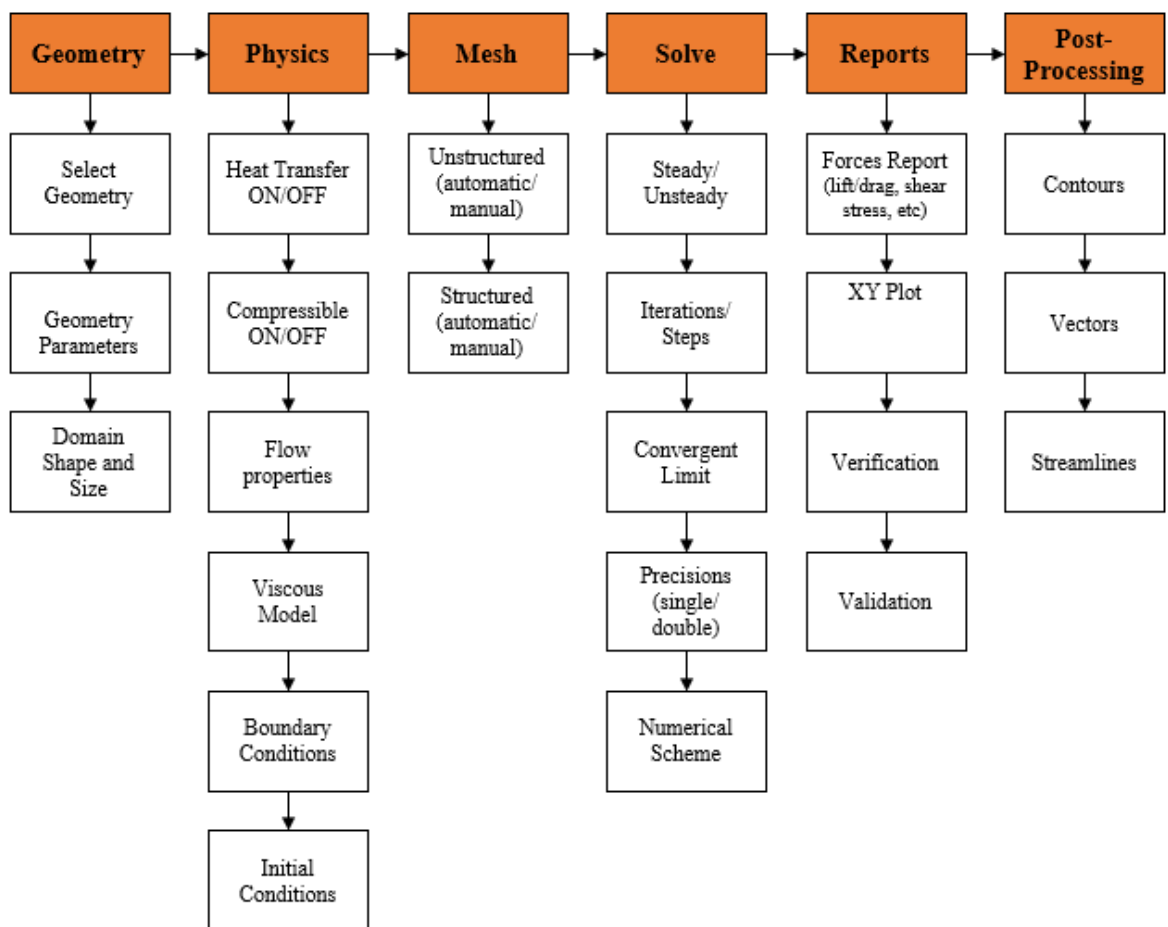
Geometry

Select Geometry

Geometry Parameters

Domain Shape and Size

Physics

Heat Transfer ON/OFF

Compressible ON/OFF

Flow properties

Viscous Model

Boundary Conditions

Initial Conditions

Mesh

Unstructured (automatic/ manual)

Structured (automatic/ manual)

Solve

Steady/ Unsteady

Iterations/ Steps

Convergent Limit

Precisions (single/ double)

Numerical Scheme

Reports

Forces Report (lift/drag, shear stress, etc)

XY Plot

Verification

Validation

Post-Processing

Contours

Vectors

Streamlines